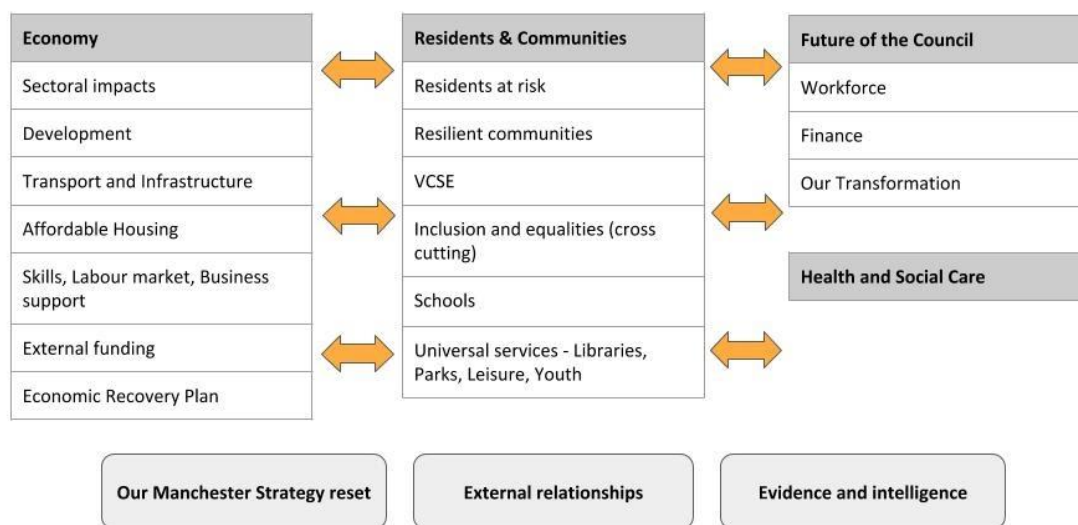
Economy

Sectoral impacts

Development

Transport and Infrastructure

Affordable Housing

Skills, Labour market, Business support

External funding

Economic Recovery Plan

Residents & Communities

Residents at risk

Resilient communities

VCSE

Inclusion and equalities (cross cutting)

Schools

Universal services - Libraries, Parks, Leisure, Youth

Future of the Council

Workforce

Finance

Our Transformation

Health and Social Care

Our Manchester Strategy reset

External relationships

Evidence and intelligence